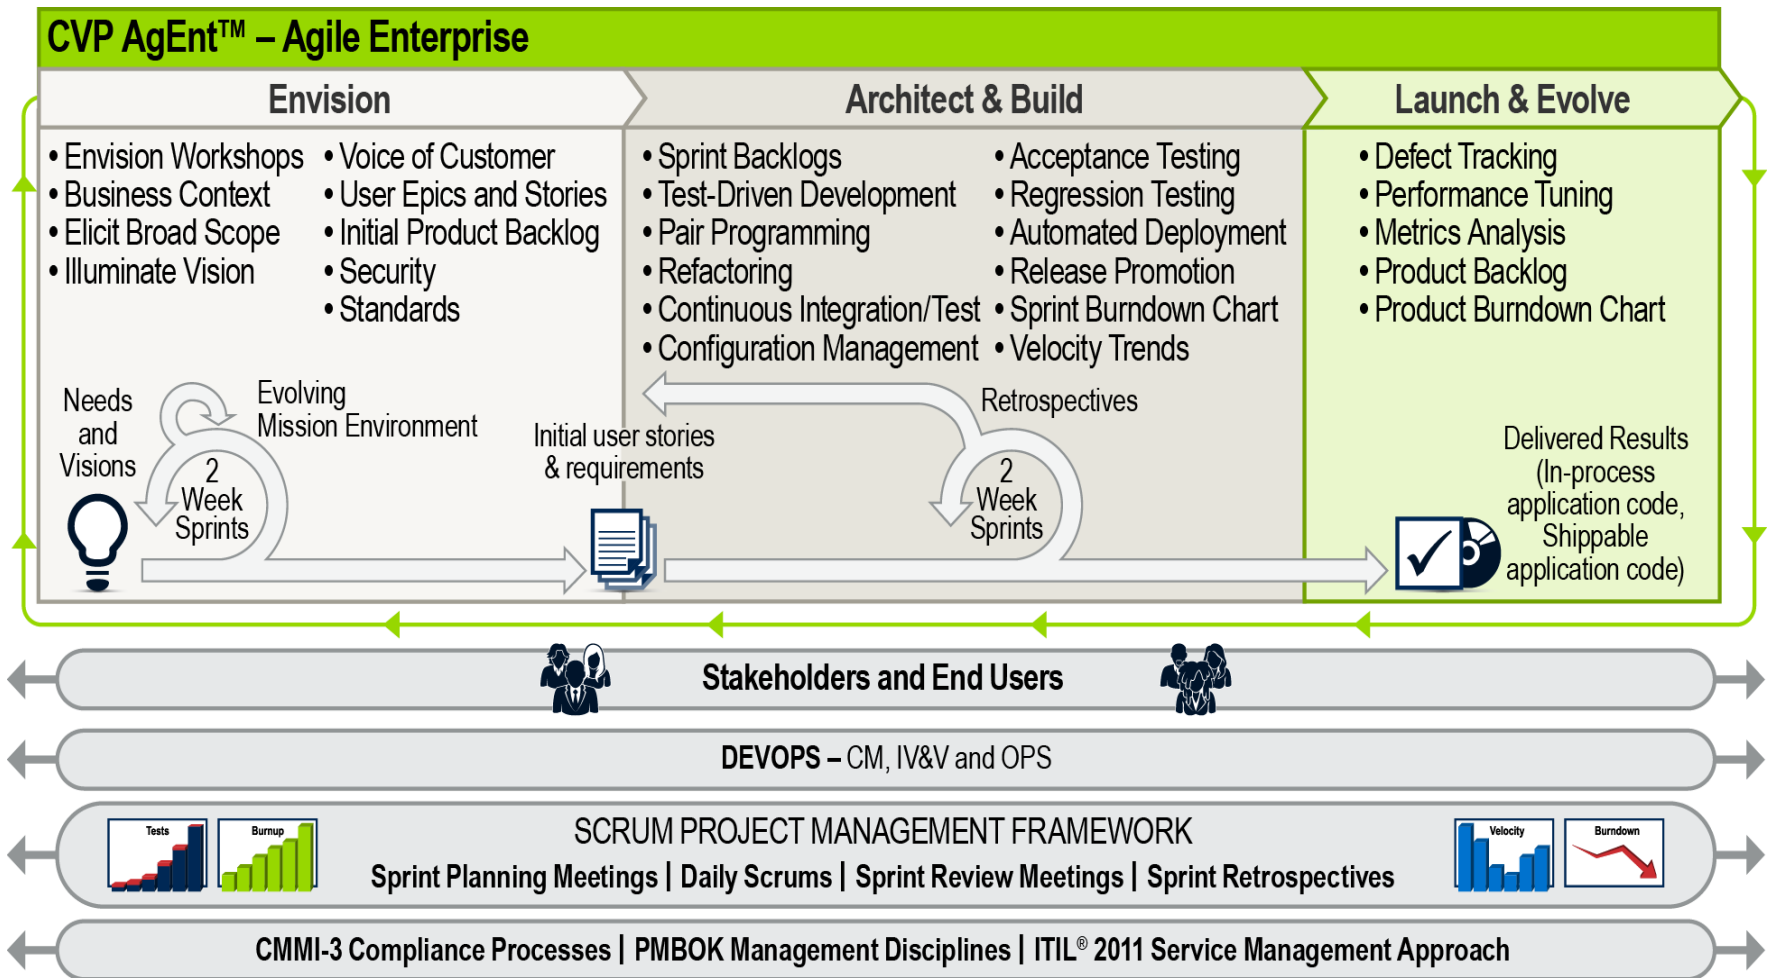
CVP AgEnt™ – Agile Enterprise

Envision

• Envision Workshops
• Business Context
• Elicit Broad Scope
• Illuminate Vision

• Voice of Customer
• User Epics and Stories
• Initial Product Backlog
• Security
• Standards

Needs and Visions

Evolving Mission Environment

2 Week Sprints

Initial user stories & requirements

Architect & Build

• Sprint Backlogs
• Test-Driven Development
• Pair Programming
• Refactoring
• Continuous Integration/Test
• Configuration Management

• Acceptance Testing
• Regression Testing
• Automated Deployment
• Release Promotion
• Sprint Burndown Chart
• Velocity Trends

Retrospectives

2 Week Sprints

Launch & Evolve

• Defect Tracking
• Performance Tuning
• Metrics Analysis
• Product Backlog
• Product Burndown Chart

Delivered Results (In-process application code, Shippable application code)

Stakeholders and End Users

DEVOPS – CM, IV&V and OPS

Tests

Burnup

SCRUM PROJECT MANAGEMENT FRAMEWORK

Sprint Planning Meetings | Daily Scrums | Sprint Review Meetings | Sprint Retrospectives

Velocity

Burndown

CMMI-3 Compliance Processes | PMBOK Management Disciplines | ITIL® 2011 Service Management Approach